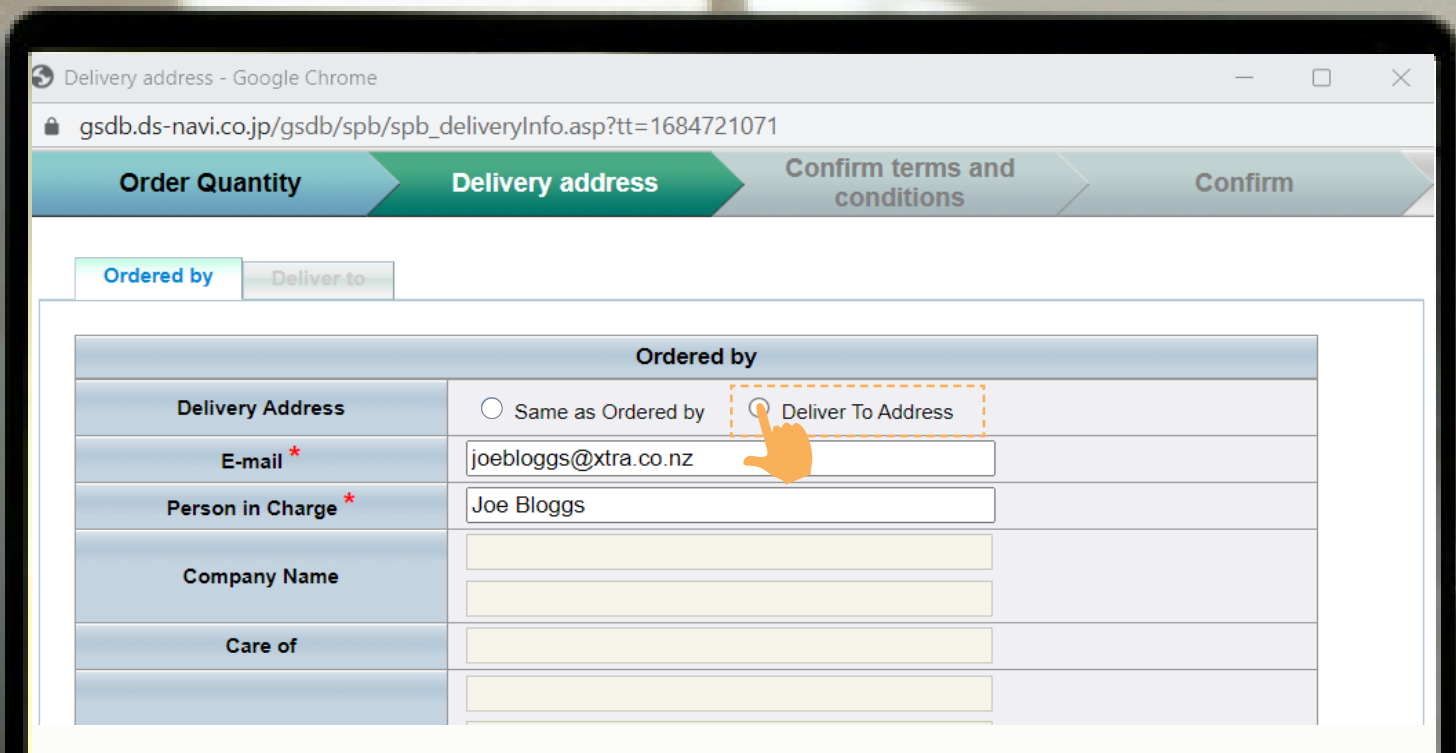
Delivery address - Google Chrome

gsdb.ds-navi.co.jp/gsdb/spb/spb_deliveryInfo.asp?tt=1684721071

Order Quantity
Delivery address
Confirm terms and conditions
Confirm

Ordered by
Deliver to

| Ordered by | |
|---|---|
| Delivery Address | Same as Ordered by   Deliver To Address |
| E-mail * | joebloggs@xtra.co.nz |
| Person in Charge * | Joe Bloggs |
| Company Name | |
| Care of | |
| | |